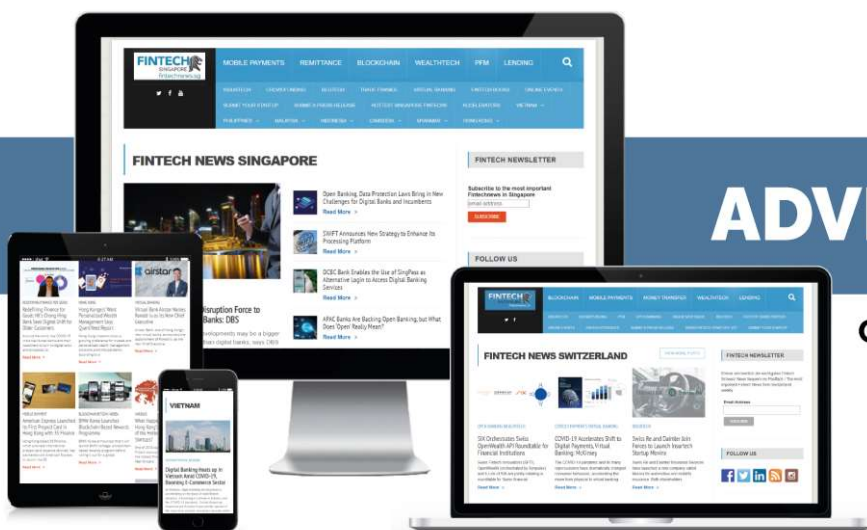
FINTECH SINGAPORE fintechnews.sg

MOBILE PAYMENTS REMITTANCE BLOCKCHAIN WEALTHTECH PFM LENDING

FINTECH NEWS SINGAPORE

Open Banking, Data Protection Laws Bring in New Challenges for Digital Banks and Incumbents
Read More »

SWIFT Announces New Strategy to Enhance its Processing Platform
Read More »

OCBC Bank Enables the Use of SingPass as Alternative Login to Access Digital Banking Services
Read More »

APAC Banks Are Backing Open Banking, but What Does 'Open' Really Mean?
Read More »

Disruption Force to Banks: DBS

FINTECH NEWSLETTER

Subscribe to the most important Fintechnews in Singapore

SUBSCRIBE

FOLLOW US

ADV

VIETNAM

Digital Banking Heats up in Vietnam Amid COVID-19, Boosting E-Commerce Sector

FINTECH NEWS SWITZERLAND

SIX Orchestrates Swiss OpenWealth API Roundtable for Financial Institutions
Read More »

COVID-19 Accelerates Shift to Digital Payments, Virtual Banking: McKinsey
Read More »

Swiss Re and Daimler Join Forces to Launch Insurtech Startup Movinx
Read More »

FINTECH NEWSLETTER

FOLLOW US

BLOCKCHAIN MOBILE PAYMENTS MONEY TRANSFER WEALTHTECH LENDING